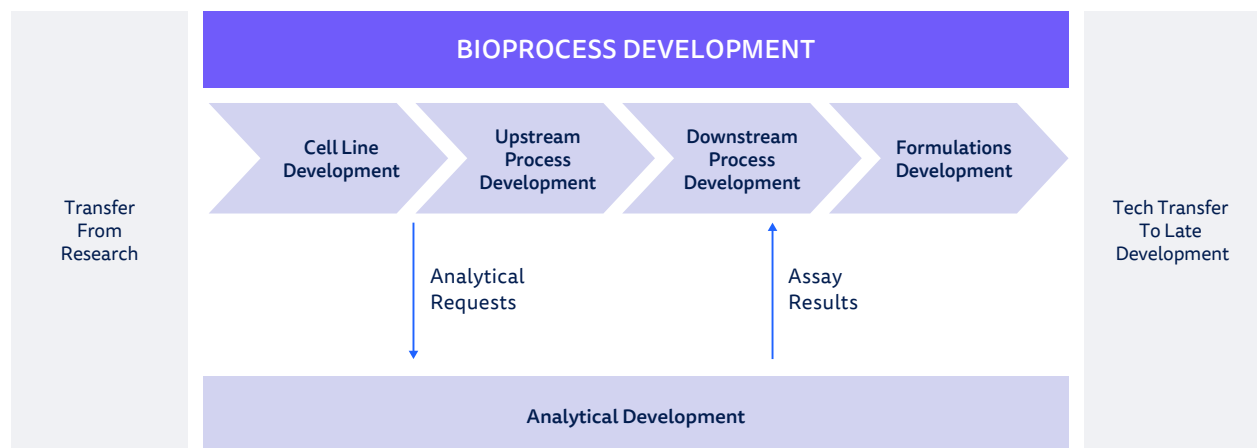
Transfer From Research

BIOPROCESS DEVELOPMENT

Cell Line Development

Upstream Process Development

Downstream Process Development

Formulations Development

Analytical Requests

Assay Results

Analytical Development

Tech Transfer To Late Development